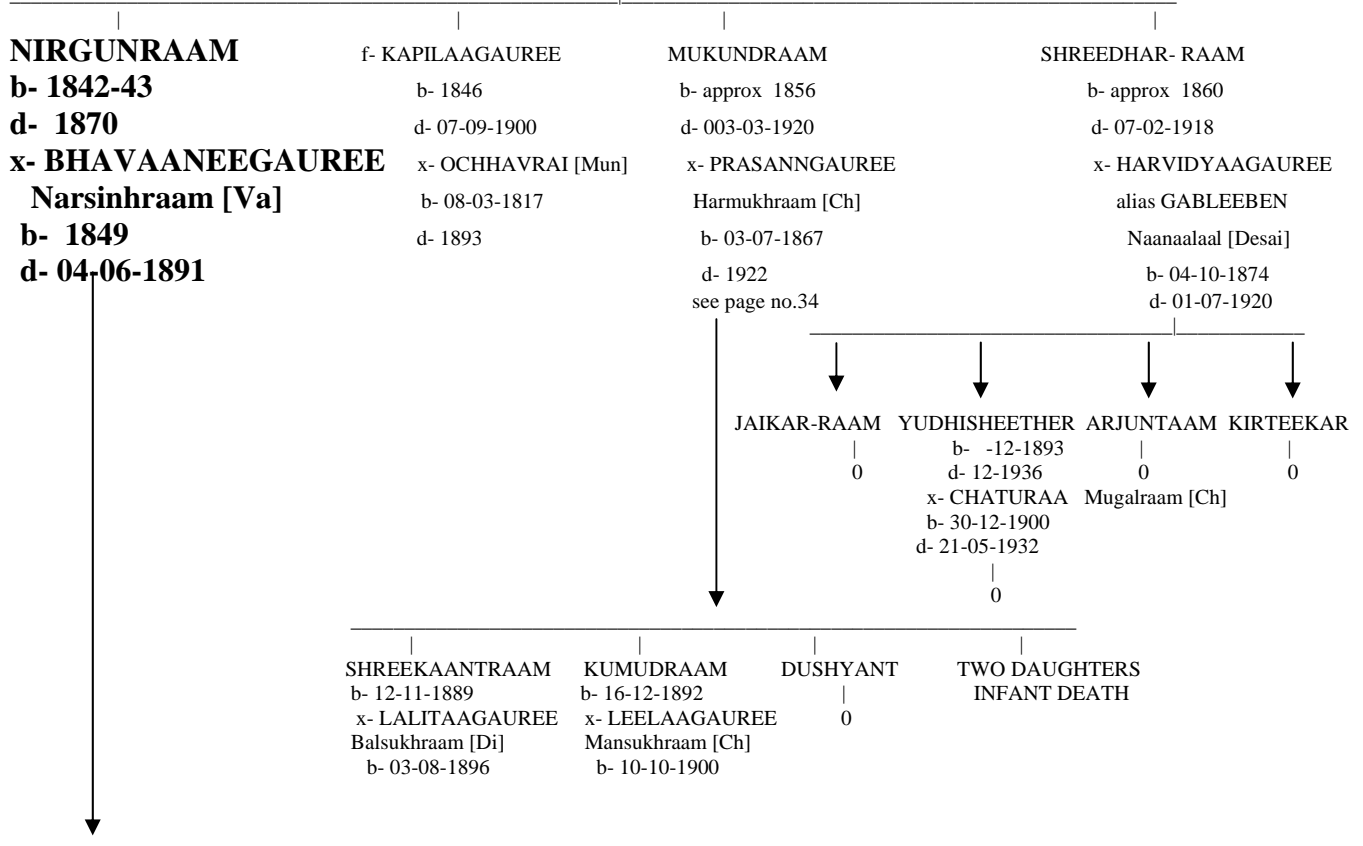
NIRGUNRAAM
b- 1842-43
d- 1870
x- BHAVAANEEGAUREE
Narsinhraam [Va]
b- 1849
d- 04-06-1891

f- KAPILAAGAUREE
b- 1846
d- 07-09-1900
x- OCHHAVRAI [Mun]
b- 08-03-1817
d- 1893

MUKUNDRAAM
b- approx 1856
d- 003-03-1920
x- PRASANNGAUREE
Harmukhraam [Ch]
b- 03-07-1867
d- 1922
see page no.34

SHREEDHAR- RAAM
b- approx 1860
d- 07-02-1918
x- HARVIDYAAGAUREE
alias GABLEEBEN
Naanaalaal [Desai]
b- 04-10-1874
d- 01-07-1920

JAIKAR-RAAM
0

YUDHISHEETHER
b- -12-1893
d- 12-1936
x- CHATURAA
b- 30-12-1900
d- 21-05-1932
0

ARJUNTAAM
0
Mugalraam [Ch]

KIRTEEKAR
0

SHREEKAANTRAAM
b- 12-11-1889
x- LALITAAGAUREE
Balsukhraam [Di]
b- 03-08-1896

KUMUDRAAM
b- 16-12-1892
x- LEELAAGAUREE
Mansukhraam [Ch]
b- 10-10-1900

DUSHYANT
0

TWO DAUGHTERS
INFANT DEATH